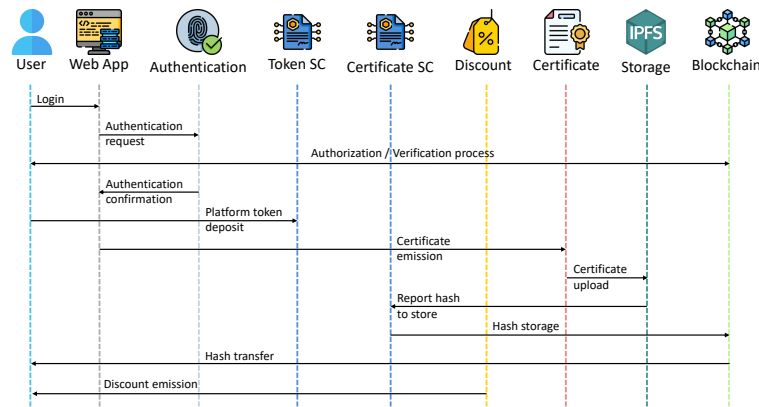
User
Web App
Authentication
Token SC
Certificate SC
Discount
Certificate
IPFS
Storage
Blockchain

Login
Authentication request
Authorization / Verification process
Authentication confirmation
Platform token deposit
Certificate emission
Certificate upload
Report hash to store
Hash storage
Hash transfer
Discount emission